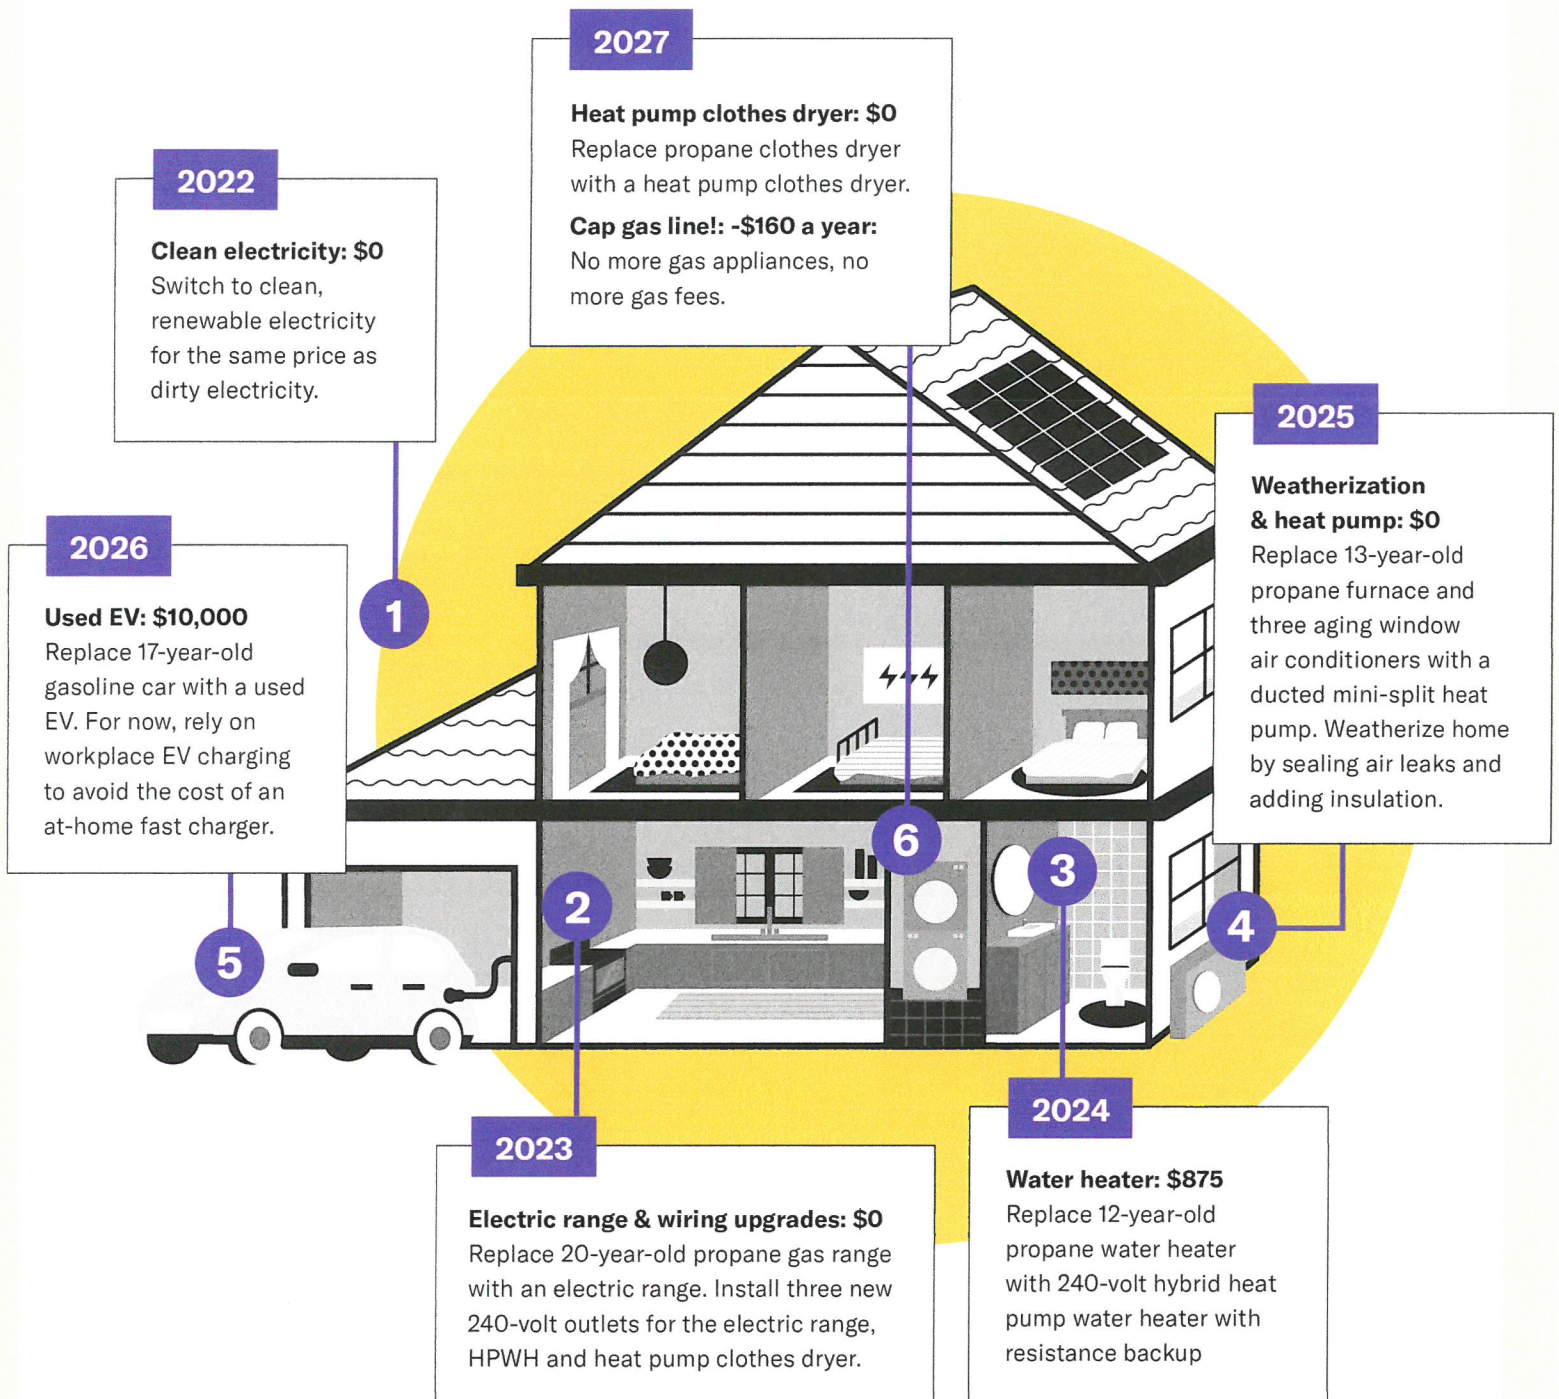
2027

**Heat pump clothes dryer: $0**
Replace propane clothes dryer with a heat pump clothes dryer.

**Cap gas line!: -$160 a year:**
No more gas appliances, no more gas fees.

2022

**Clean electricity: $0**
Switch to clean, renewable electricity for the same price as dirty electricity.

2025

**Weatherization & heat pump: $0**
Replace 13-year-old propane furnace and three aging window air conditioners with a ducted mini-split heat pump. Weatherize home by sealing air leaks and adding insulation.

2026

**Used EV: $10,000**
Replace 17-year-old gasoline car with a used EV. For now, rely on workplace EV charging to avoid the cost of an at-home fast charger.

1

6

3

2

4

5

2023

**Electric range & wiring upgrades: $0**
Replace 20-year-old propane gas range with an electric range. Install three new 240-volt outlets for the electric range, HPWH and heat pump clothes dryer.

2024

**Water heater: $875**
Replace 12-year-old propane water heater with 240-volt hybrid heat pump water heater with resistance backup